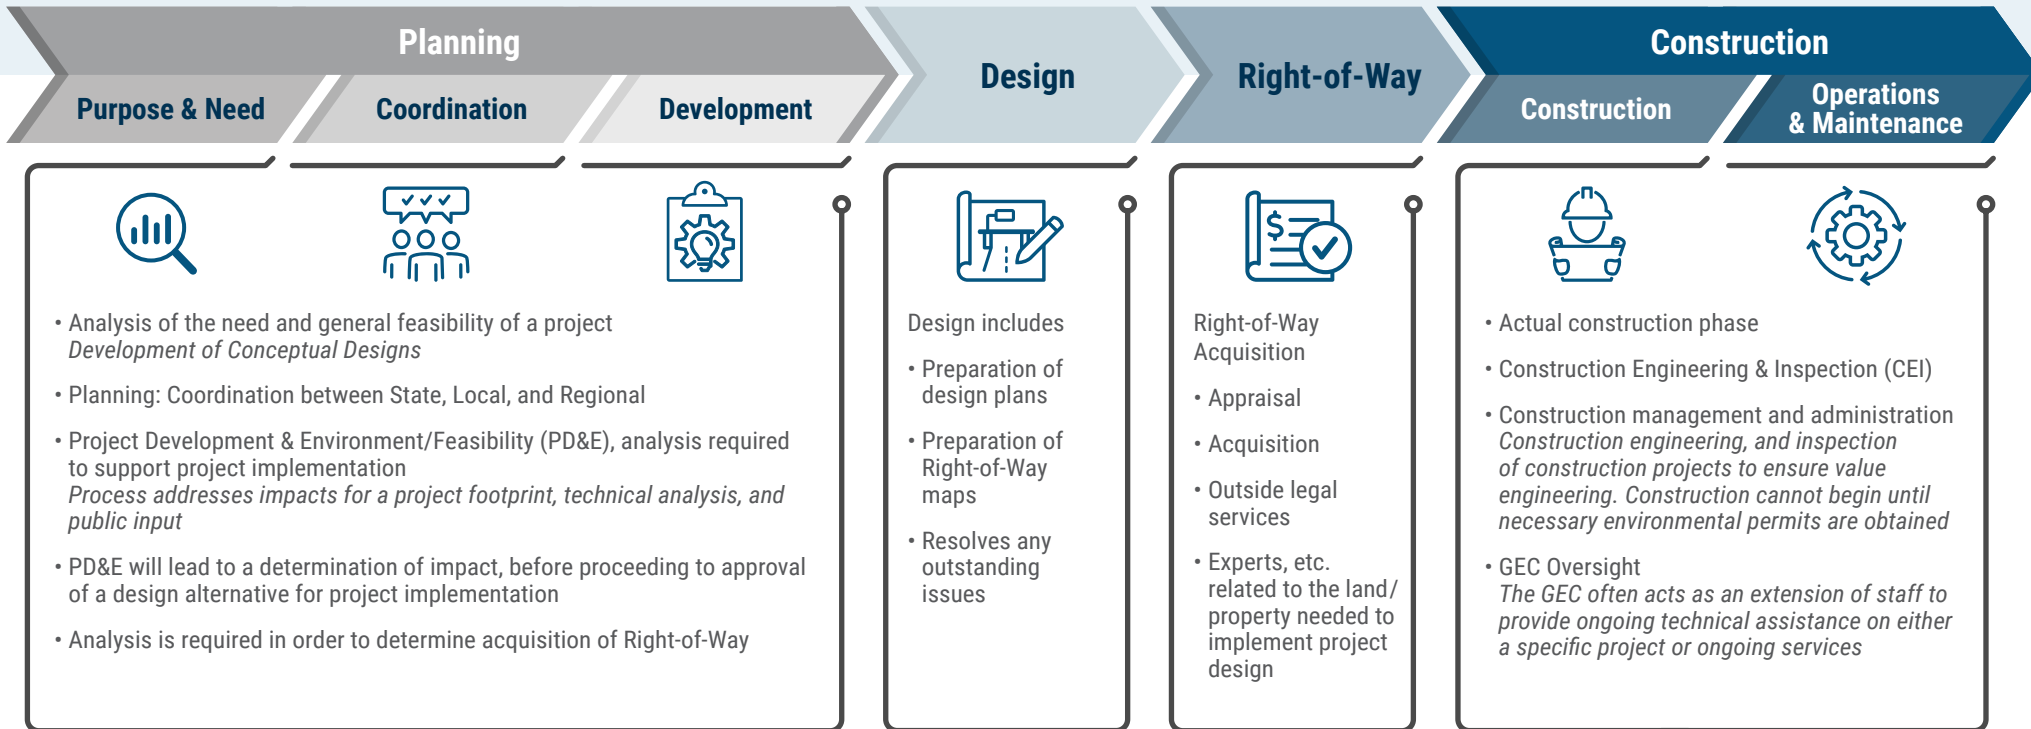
Planning

Purpose & Need

Coordination

Development

Design

Right-of-Way

Construction

Construction

Operations & Maintenance

• Analysis of the need and general feasibility of a project
*Development of Conceptual Designs*

• Planning: Coordination between State, Local, and Regional

• Project Development & Environment/Feasibility (PD&E), analysis required to support project implementation
*Process addresses impacts for a project footprint, technical analysis, and public input*

• PD&E will lead to a determination of impact, before proceeding to approval of a design alternative for project implementation

• Analysis is required in order to determine acquisition of Right-of-Way

Design includes

• Preparation of design plans

• Preparation of Right-of-Way maps

• Resolves any outstanding issues

Right-of-Way Acquisition

• Appraisal

• Acquisition

• Outside legal services

• Experts, etc. related to the land/ property needed to implement project design

• Actual construction phase

• Construction Engineering & Inspection (CEI)

• Construction management and administration
*Construction engineering, and inspection of construction projects to ensure value engineering. Construction cannot begin until necessary environmental permits are obtained*

• GEC Oversight
*The GEC often acts as an extension of staff to provide ongoing technical assistance on either a specific project or ongoing services*